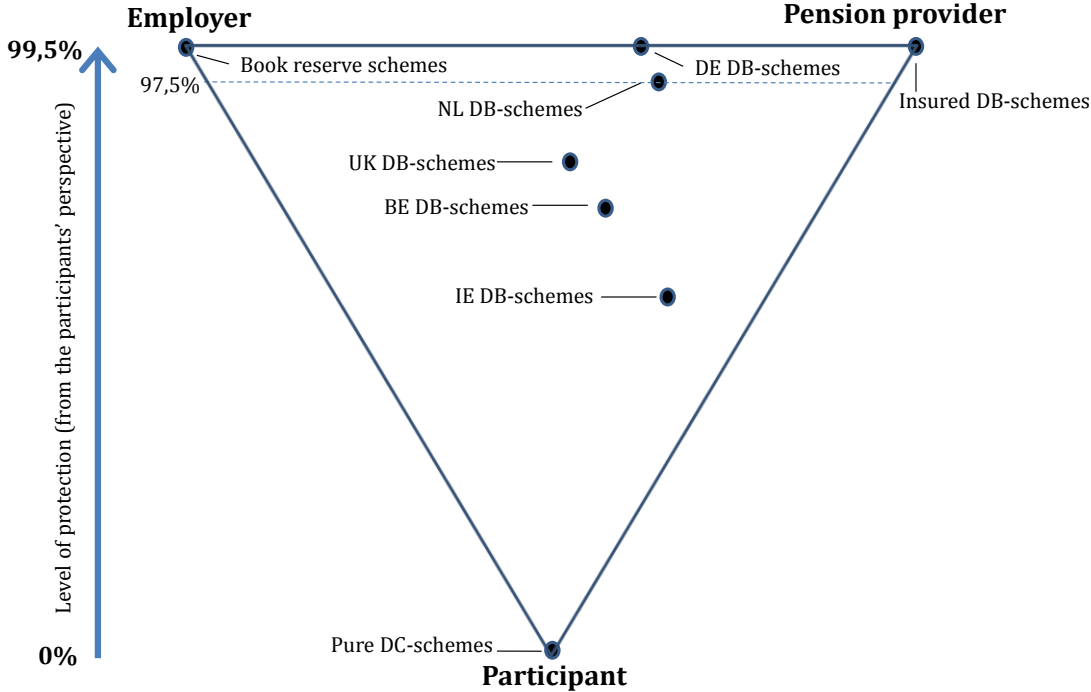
Employer

Pension provider

99,5%

Book reserve schemes

DE DB-schemes

97,5%

NL DB-schemes

Insured DB-schemes

UK DB-schemes

BE DB-schemes

IE DB-schemes

Level of protection (from the participants' perspective)

Pure DC-schemes

0%

Participant